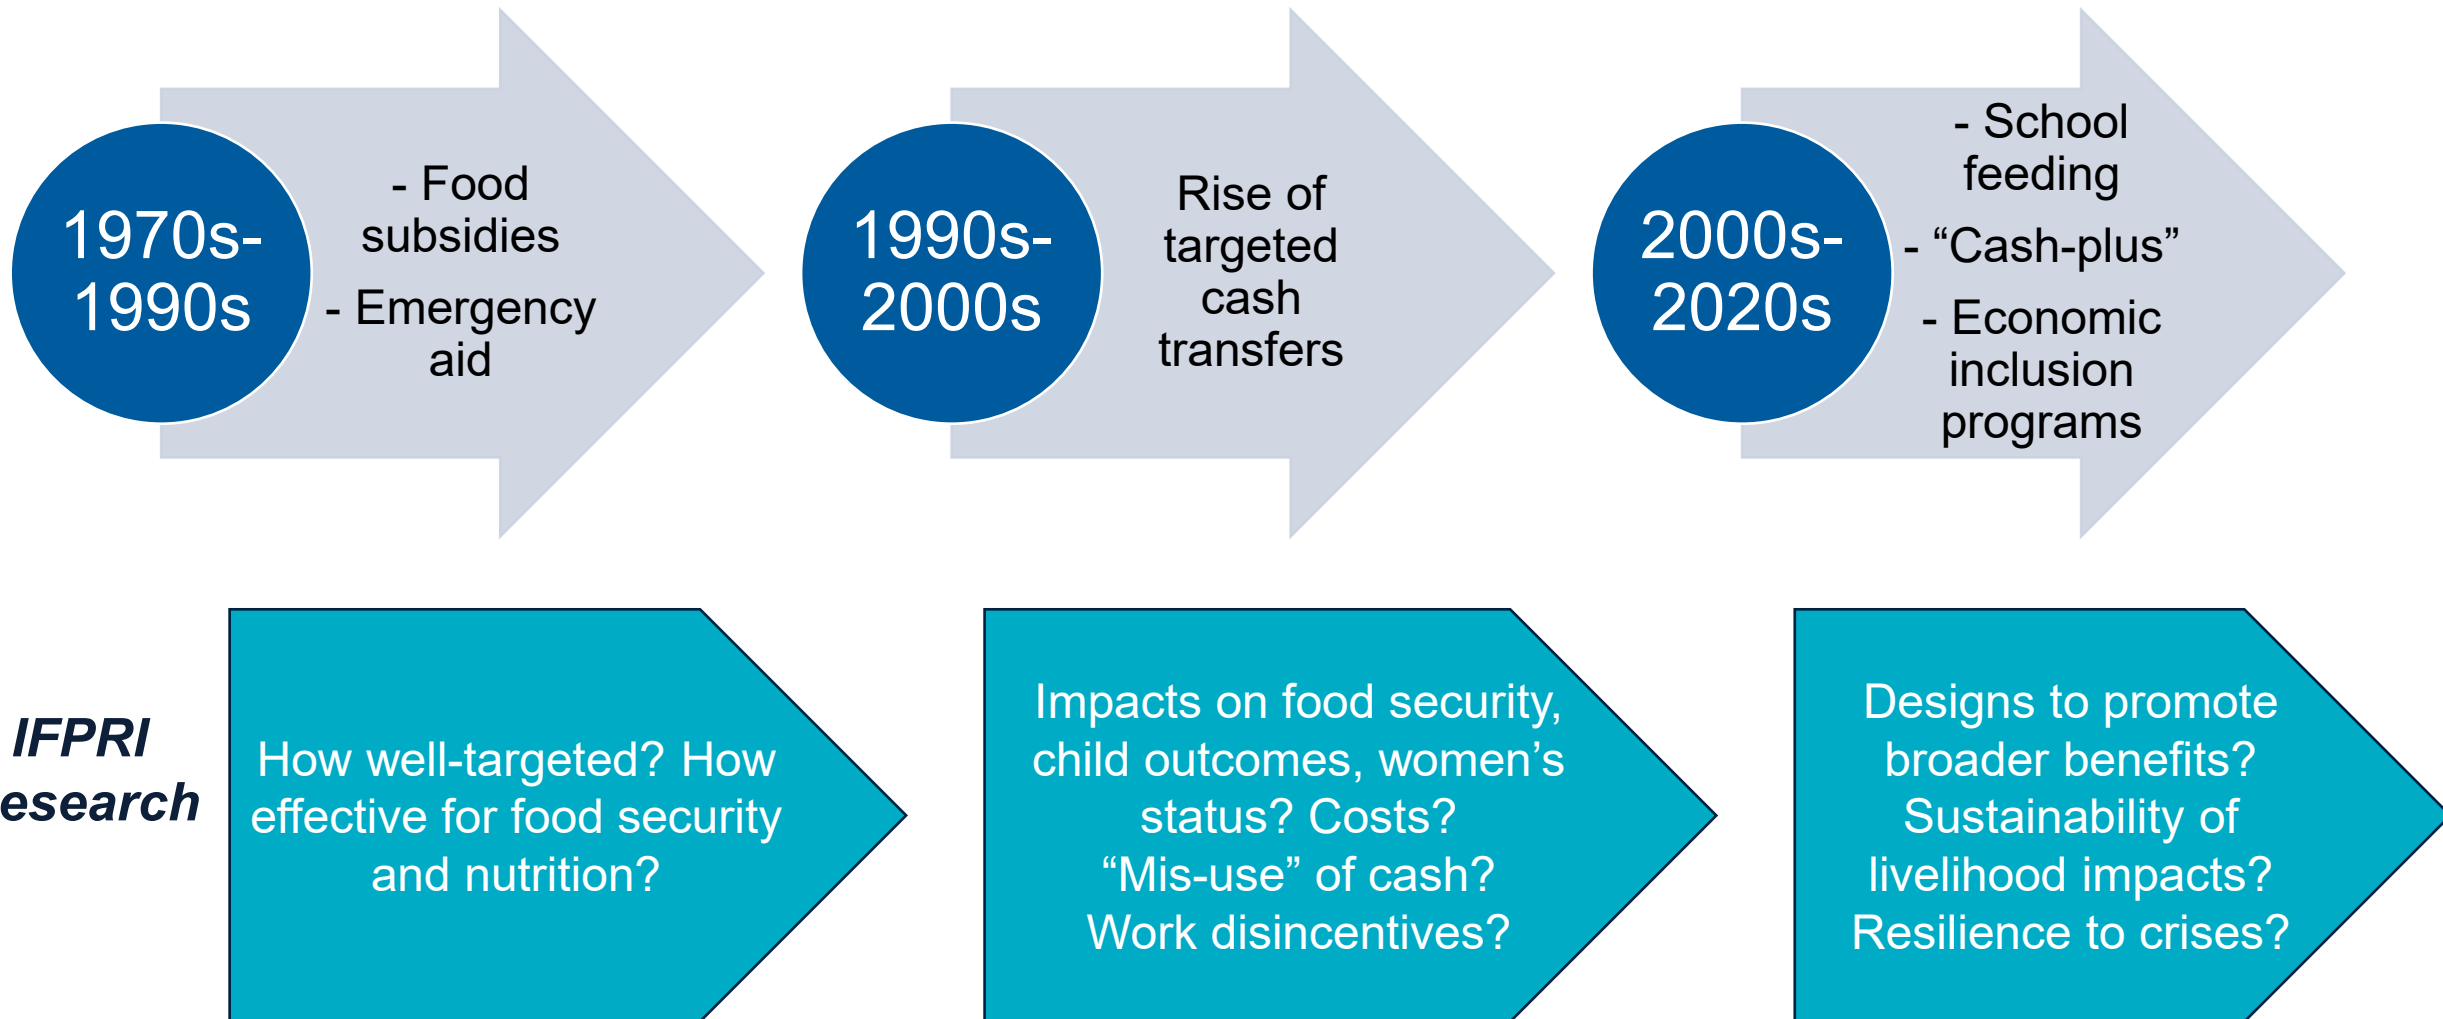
1970s-1990s

- Food subsidies
- Emergency aid

1990s-2000s

Rise of targeted cash transfers

2000s-2020s

- School feeding
- “Cash-plus”
- Economic inclusion programs

IFPRI esearch

How well-targeted? How effective for food security and nutrition?

Impacts on food security, child outcomes, women’s status? Costs? “Mis-use” of cash? Work disincentives?

Designs to promote broader benefits? Sustainability of livelihood impacts? Resilience to crises?